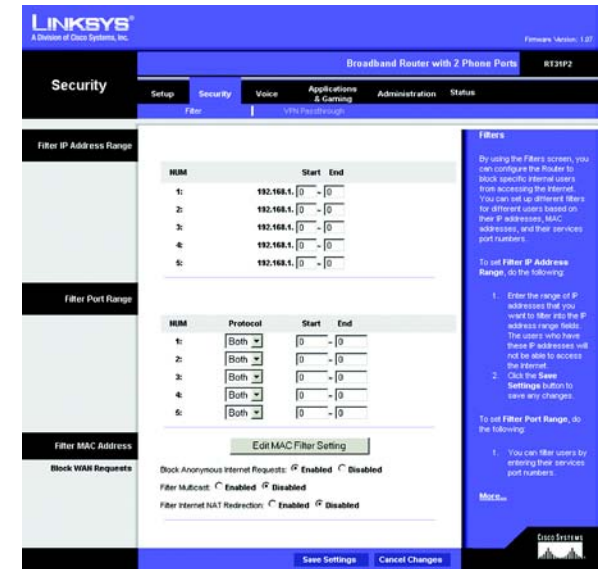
LINKSYS®
A Division of Cisco Systems, Inc.

Firmware Version: 1.07

Broadband Router with 2 Phone Ports RT31P2

Security

Setup | Security | Voice | Applications & Gaming | Administration | Status

Filter | VPN Passthrough

Filter IP Address Range

| NUM | | Start | End |
|---|---|---|---|
| 1: | 192.168.1. | 0 | - 0 |
| 2: | 192.168.1. | 0 | - 0 |
| 3: | 192.168.1. | 0 | - 0 |
| 4: | 192.168.1. | 0 | - 0 |
| 5: | 192.168.1. | 0 | - 0 |

Filter Port Range

| NUM | Protocol | Start | End |
|---|---|---|---|
| 1: | Both | 0 | - 0 |
| 2: | Both | 0 | - 0 |
| 3: | Both | 0 | - 0 |
| 4: | Both | 0 | - 0 |
| 5: | Both | 0 | - 0 |

Filter MAC Address

Edit MAC Filter Setting

Block WAN Requests

Block Anonymous Internet Requests: Enabled Disabled

Filter Multicast: Enabled Disabled

Filter Internet NAT Redirection: Enabled Disabled

Filters

By using the Filters screen, you can configure the Router to block specific internal users from accessing the Internet. You can set up different filters for different users based on their IP addresses, MAC addresses, and their services port numbers.

To set Filter IP Address Range, do the following:

1. Enter the range of IP addresses that you want to filter into the IP address range fields. The users who have these IP addresses will not be able to access the Internet.
2. Click the Save Settings button to save any changes.

To set Filter Port Range, do the following:

1. You can filter users by entering their services port numbers.

More...

Save Settings | Cancel Changes

Cisco Systems